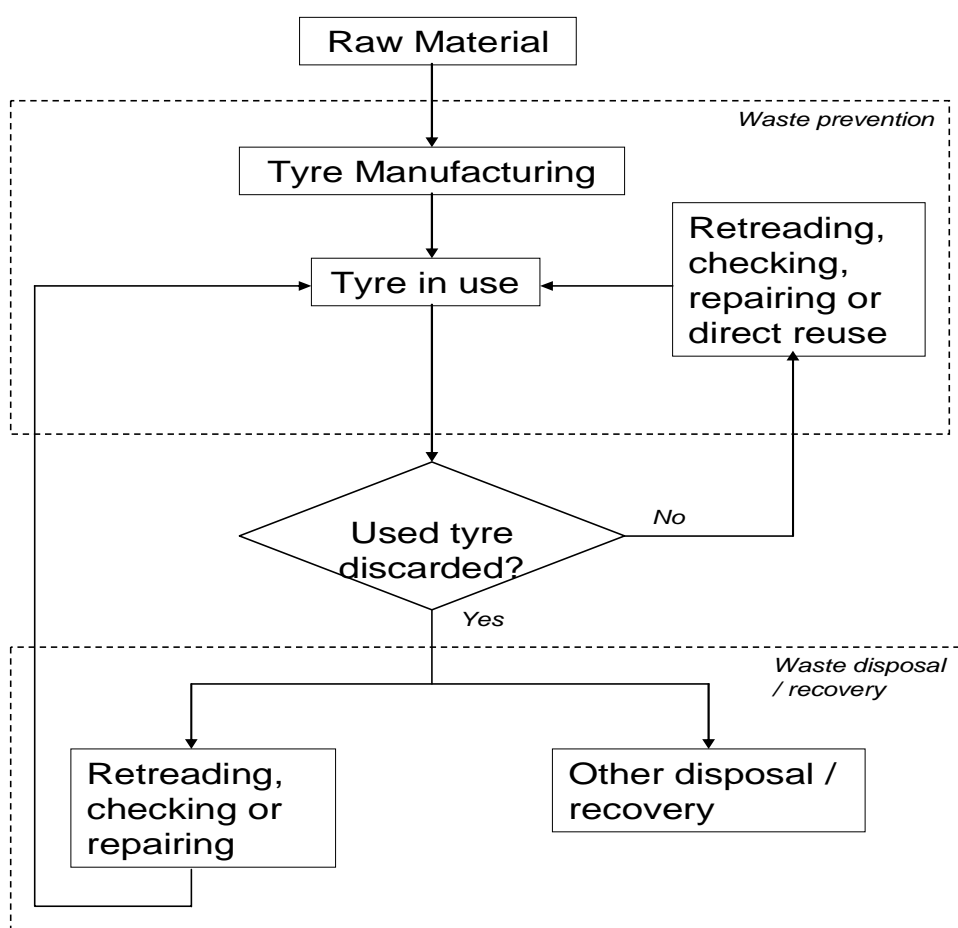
Raw Material

Waste prevention

Tyre Manufacturing

Retreading, checking, repairing or direct reuse

Tyre in use

Used tyre discarded?

No

Yes

Waste disposal / recovery

Retreading, checking or repairing

Other disposal / recovery